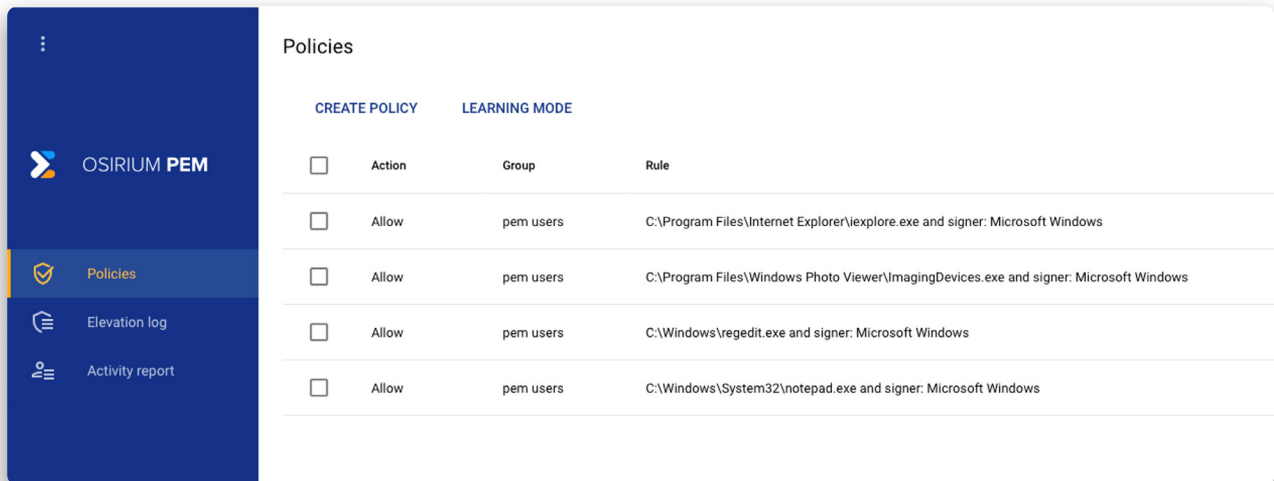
OSIRIUM PEM

Policies
Elevation log
Activity report

Policies

CREATE POLICY LEARNING MODE

| Action | Group | Rule |
|---|---|---|
| Allow | pem users | C:\Program Files\Internet Explorer\iexplore.exe and signer: Microsoft Windows |
| Allow | pem users | C:\Program Files\Windows Photo Viewer\ImagingDevices.exe and signer: Microsoft Windows |
| Allow | pem users | C:\Windows\regedit.exe and signer: Microsoft Windows |
| Allow | pem users | C:\Windows\System32\notepad.exe and signer: Microsoft Windows |